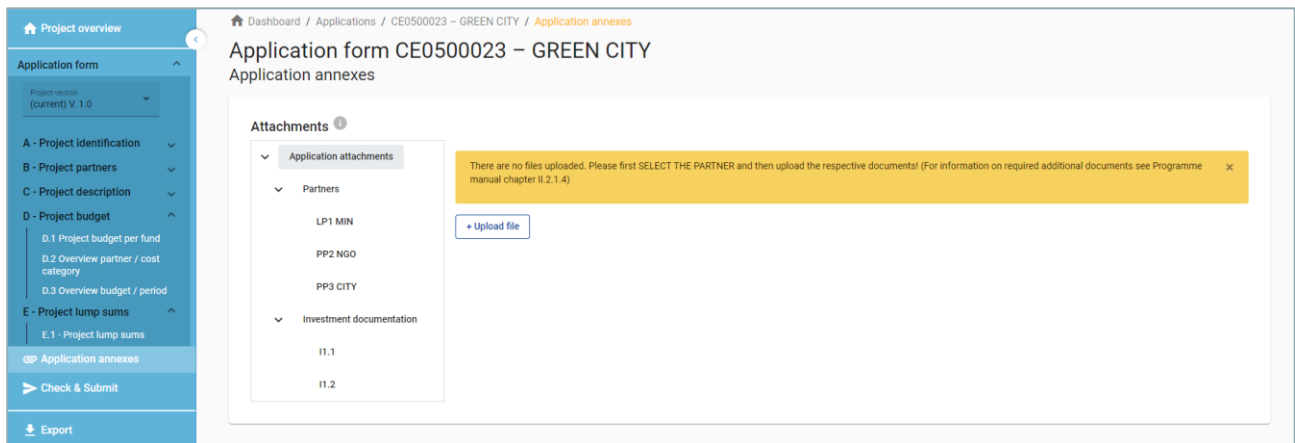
Project overview

Application form

Project version
(current) V. 1.0

A - Project identification

B - Project partners

C - Project description

D - Project budget

D.1 Project budget per fund

D.2 Overview partner / cost category

D.3 Overview budget / period

E - Project lump sums

E.1 - Project lump sums

Application annexes

Check & Submit

Export

Dashboard / Applications / CE0500023 – GREEN CITY / Application annexes

Application form CE0500023 – GREEN CITY
Application annexes

Attachments

Application attachments

Partners

LP1 MIN

PP2 NGO

PP3 CITY

Investment documentation

I1.1

I1.2

There are no files uploaded. Please first SELECT THE PARTNER and then upload the respective documents! (For information on required additional documents see Programme manual chapter II.2.1.4)

×

+ Upload file